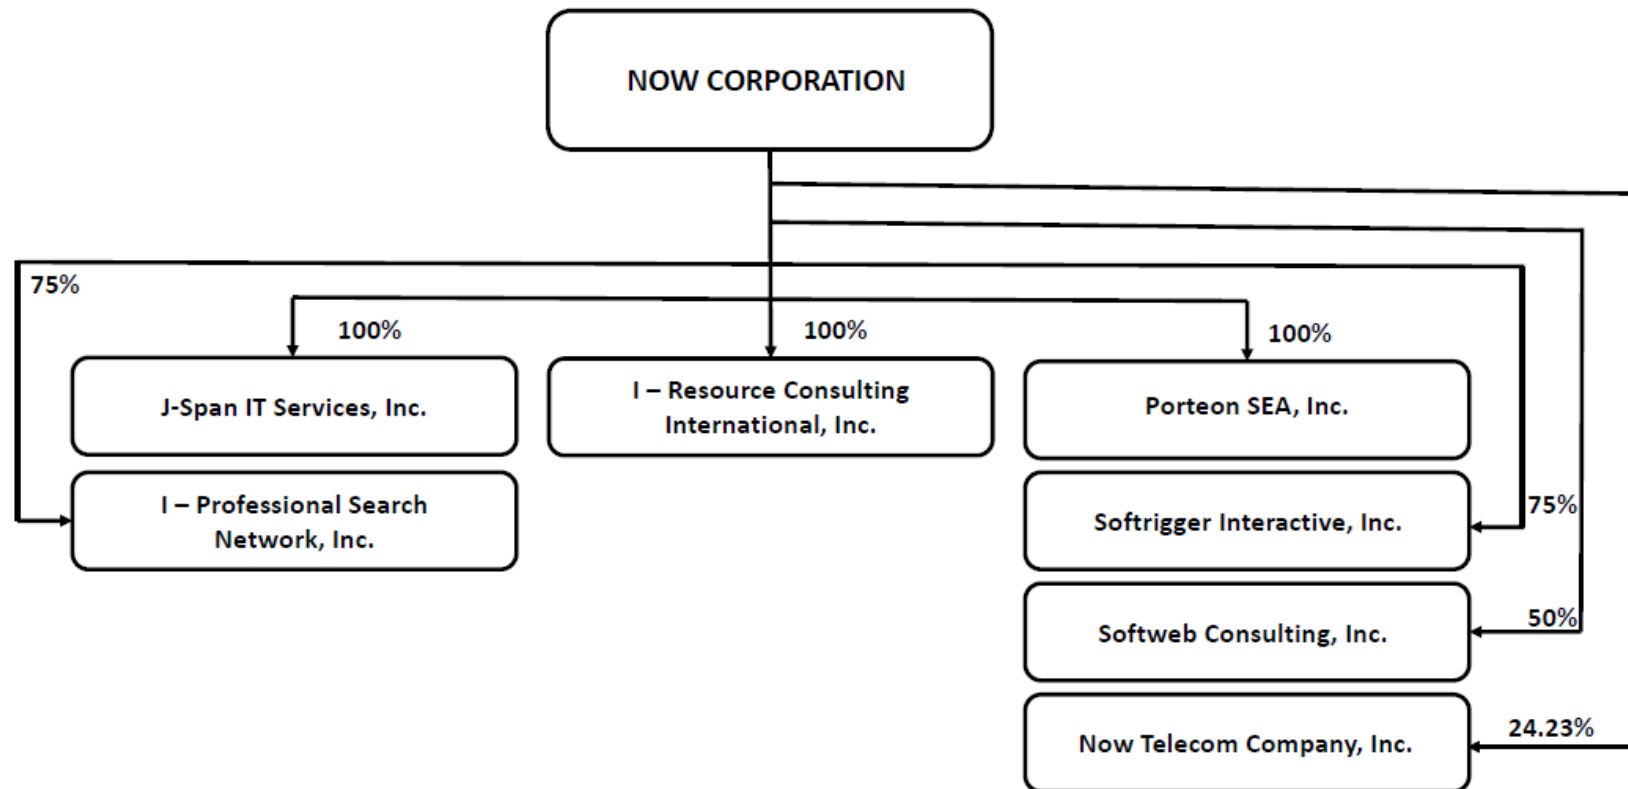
NOW CORPORATION

75%

100%

J-Span IT Services, Inc.

I – Professional Search Network, Inc.

100%

I – Resource Consulting International, Inc.

100%

Porteon SEA, Inc.

Softrigger Interactive, Inc.

75%

Softweb Consulting, Inc.

50%

Now Telecom Company, Inc.

24.23%